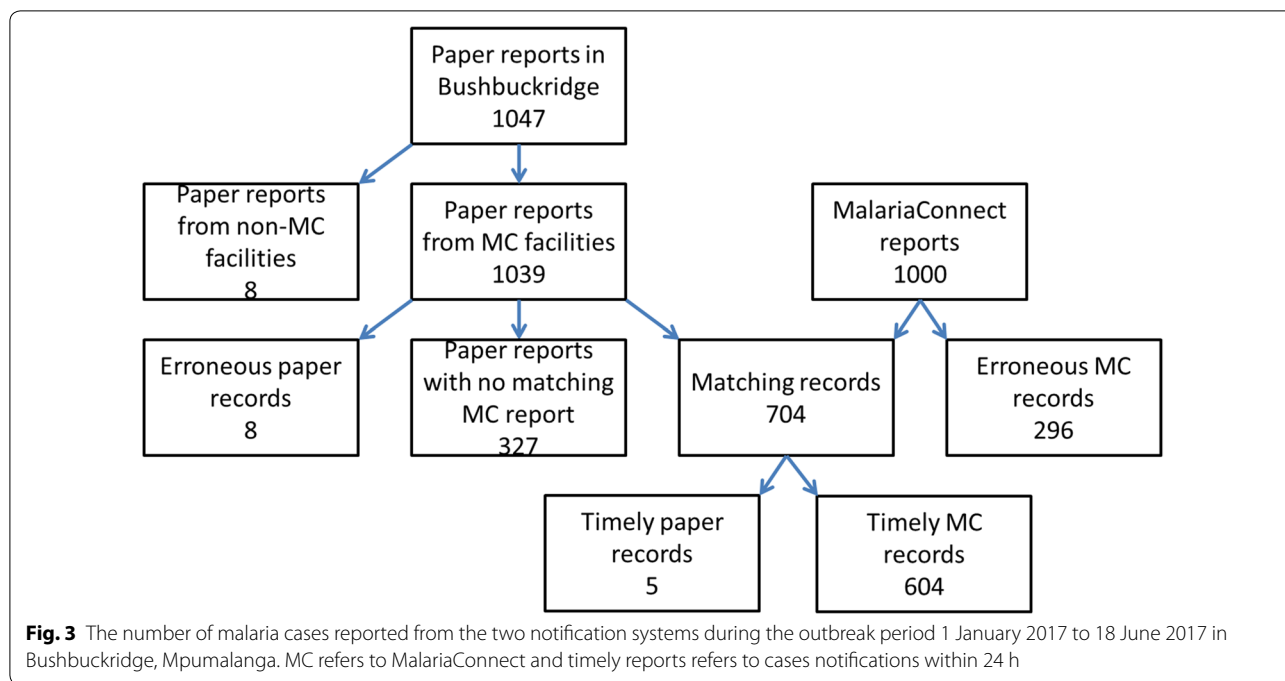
Paper reports in Bushbuckridge
1047

Paper reports from non-MC facilities
8

Paper reports from MC facilities
1039

MalariaConnect reports
1000

Erroneous paper records
8

Paper reports with no matching MC report
327

Matching records
704

Erroneous MC records
296

Timely paper records
5

Timely MC records
604

**Fig. 3** The number of malaria cases reported from the two notification systems during the outbreak period 1 January 2017 to 18 June 2017 in Bushbuckridge, Mpumalanga. MC refers to MalariaConnect and timely reports refers to cases notifications within 24 h